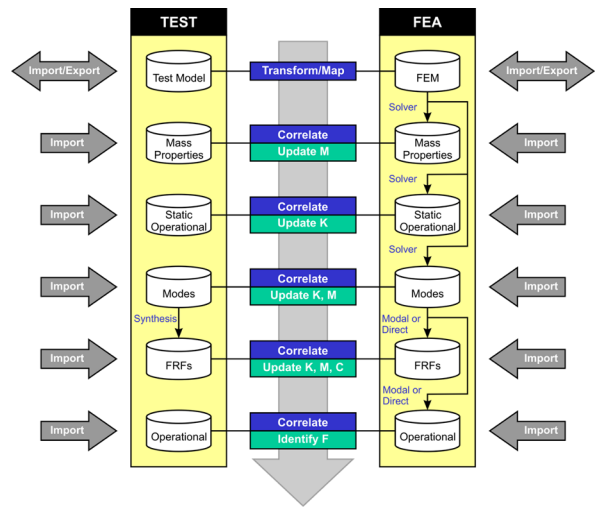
TEST

FEA

Import/Export

Test Model

Transform/Map

FEM

Import/Export

Solver

Import

Mass Properties

Correlate

Update M

Mass Properties

Import

Solver

Import

Static Operational

Correlate

Update K

Static Operational

Import

Solver

Import

Modes

Correlate

Update K, M

Modes

Import

Synthesis

Modal or Direct

Import

FRFs

Correlate

Update K, M, C

FRFs

Import

Modal or Direct

Import

Operational

Correlate

Identify F

Operational

Import